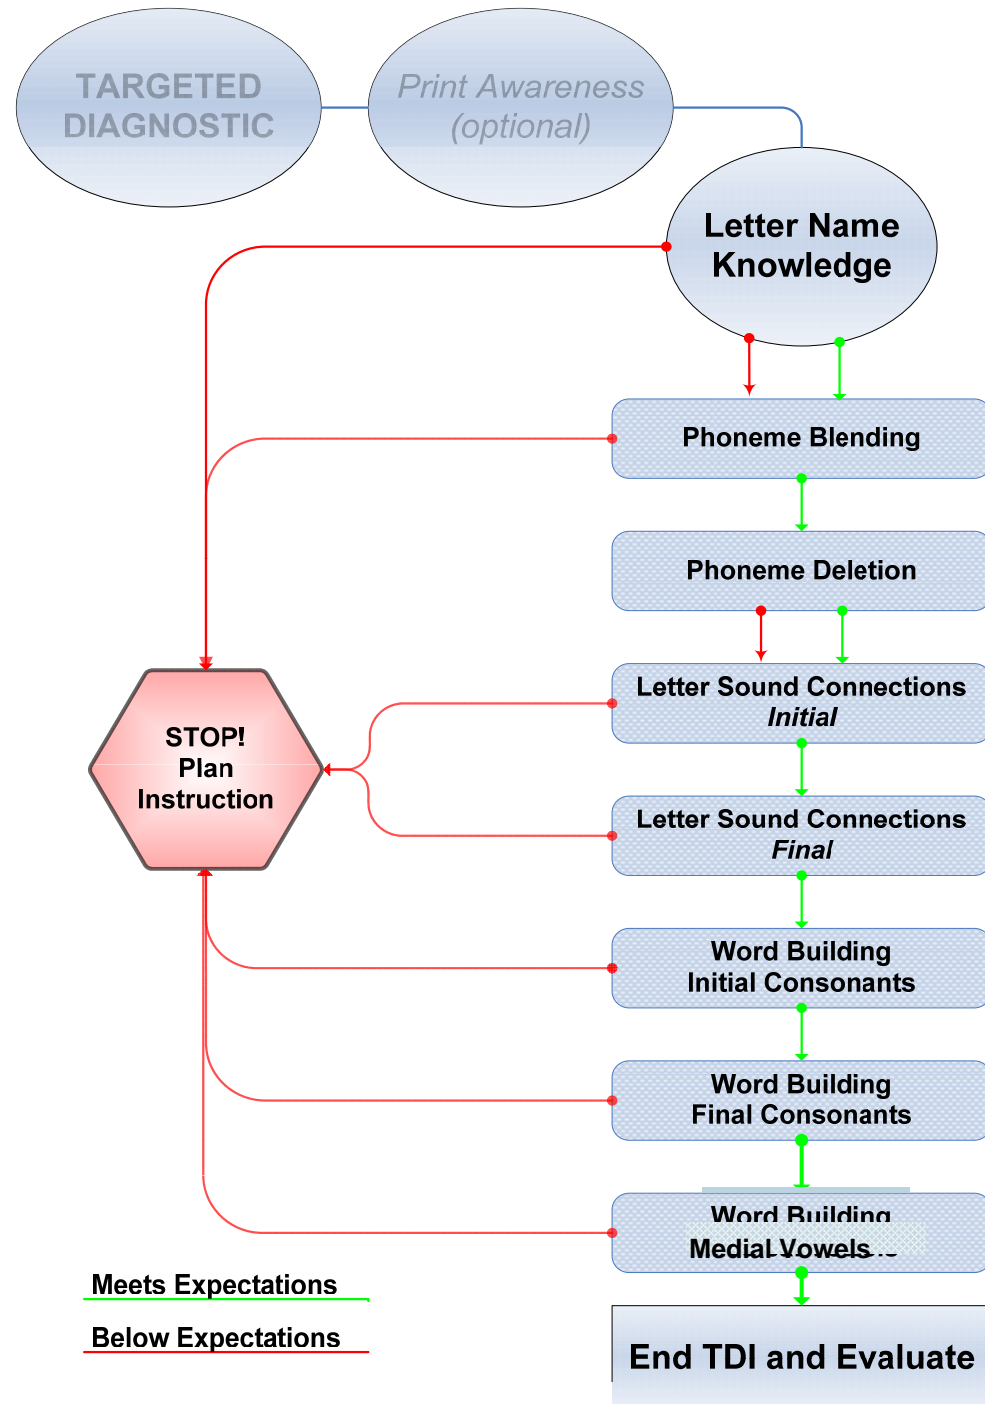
TARGETED DIAGNOSTIC

Print Awareness (optional)

Letter Name Knowledge

Phoneme Blending

Phoneme Deletion

Letter Sound Connections
*Initial*

Letter Sound Connections
*Final*

Word Building
Initial Consonants

Word Building
Final Consonants

Word Building
Medial Vowels

End TDI and Evaluate

STOP!
Plan
Instruction

Meets Expectations

Below Expectations